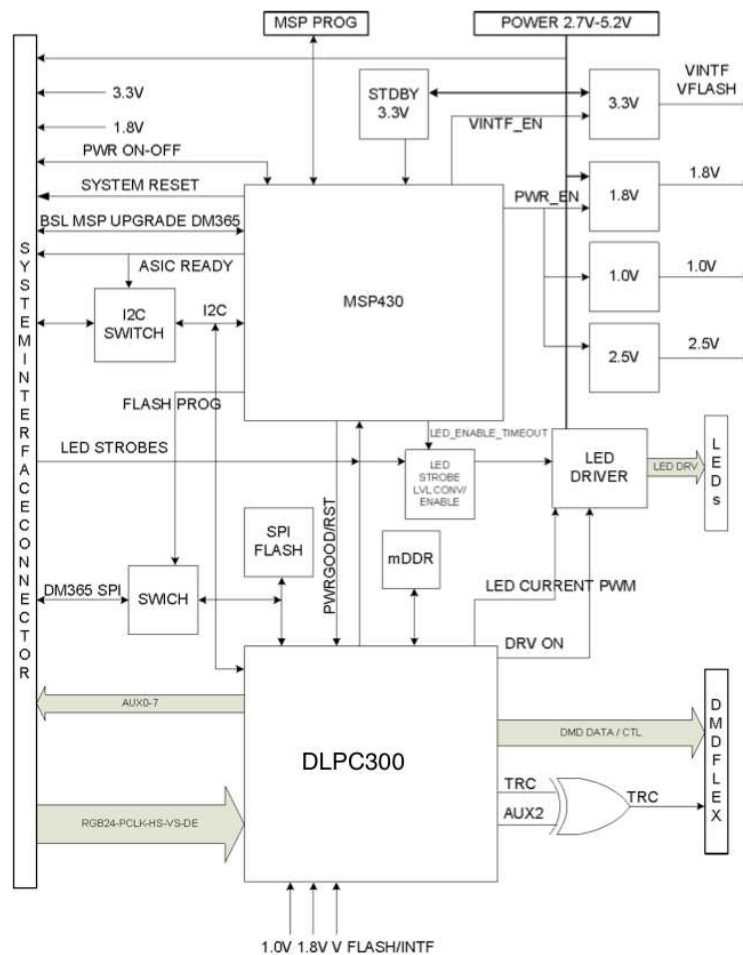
MSP PROG

POWER 2.7V-5.2V

SYSTEM INTERFACE CONNECTOR

3.3V

1.8V

PWR ON-OFF

SYSTEM RESET

BSL MSP UPGRADE DM365

ASIC READY

STDBY 3.3V

VINTF_EN

3.3V

VINTF VFLASH

PWR_EN

1.8V

1.8V

1.0V

1.0V

2.5V

2.5V

I2C SWITCH

I2C

MSP430

FLASH PROG

LED STROBES

LED_ENABLE_TIMEOUT

LED STROBE LVL CONV/ ENABLE

LED DRIVER

LED DRV

LEDs

SPI FLASH

PWRGOOD/RST

mDDR

DM365 SPI

SWICH

LED CURRENT PWM

DRV ON

AUX0-7

DLPC300

DMD DATA / CTL

DMD FLEX

TRC

AUX2

TRC

RGB24-PCLK-HS-VS-DE

1.0V 1.8V V FLASH/INTF